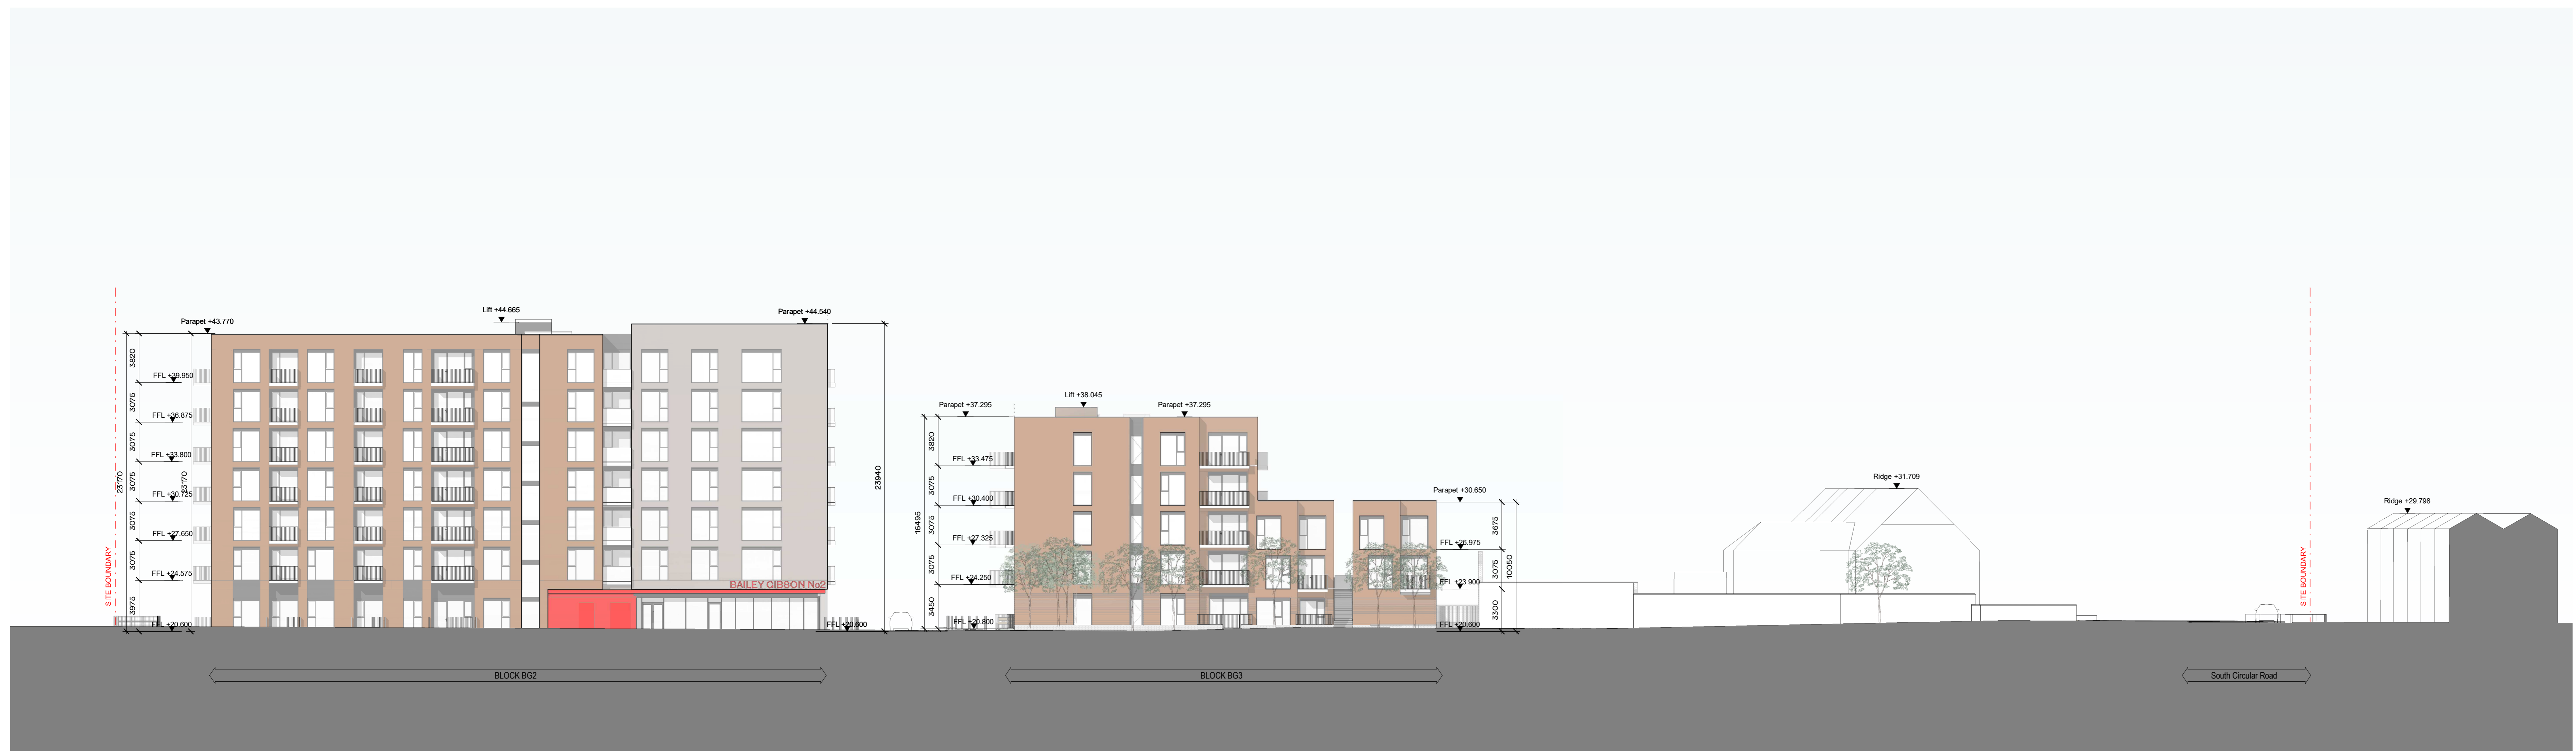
SITE BOUNDARY

Parapet +43.770

Lift +44.665

Parapet +44.540

3820
3075
3075
3075
3075
3075
3975

23170

23170

FFL +39.950
FFL +36.875
FFL +33.800
FFL +30.725
FFL +27.650
FFL +24.575
FFL +20.600

23940

BAILEY GIBSON No2

FFL +20.600

Parapet +37.295

Lift +38.045

Parapet +37.295

3820
3075
3075
3075
3450

16495

FFL +33.475
FFL +30.400
FFL +27.325
FFL +24.250
FFL +20.800

Parapet +30.650

FFL +26.975
FFL +23.900
FFL +20.600

3675
3075
3300

10050

Ridge +31.709

SITE BOUNDARY

Ridge +29.798

BLOCK BG2

BLOCK BG3

South Circular Road